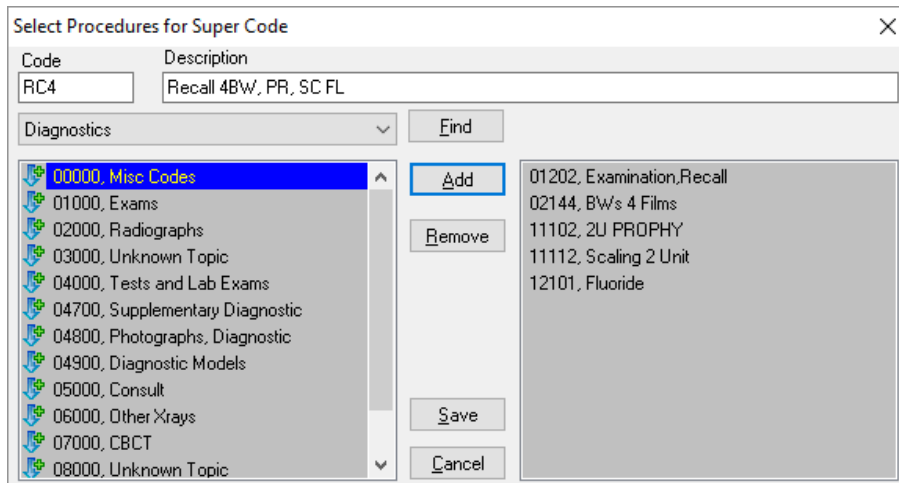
Select Procedures for Super Code

Code
RC4

Description
Recall 4BW, PR, SC FL

Diagnostics

Find

00000, Misc Codes
01000, Exams
02000, Radiographs
03000, Unknown Topic
04000, Tests and Lab Exams
04700, Supplementary Diagnostic
04800, Photographs, Diagnostic
04900, Diagnostic Models
05000, Consult
06000, Other Xrays
07000, CBCT
08000, Unknown Topic

Add
Remove
Save
Cancel

01202, Examination,Recall
02144, BWs 4 Films
11102, 2U PROPHY
11112, Scaling 2 Unit
12101, Fluoride